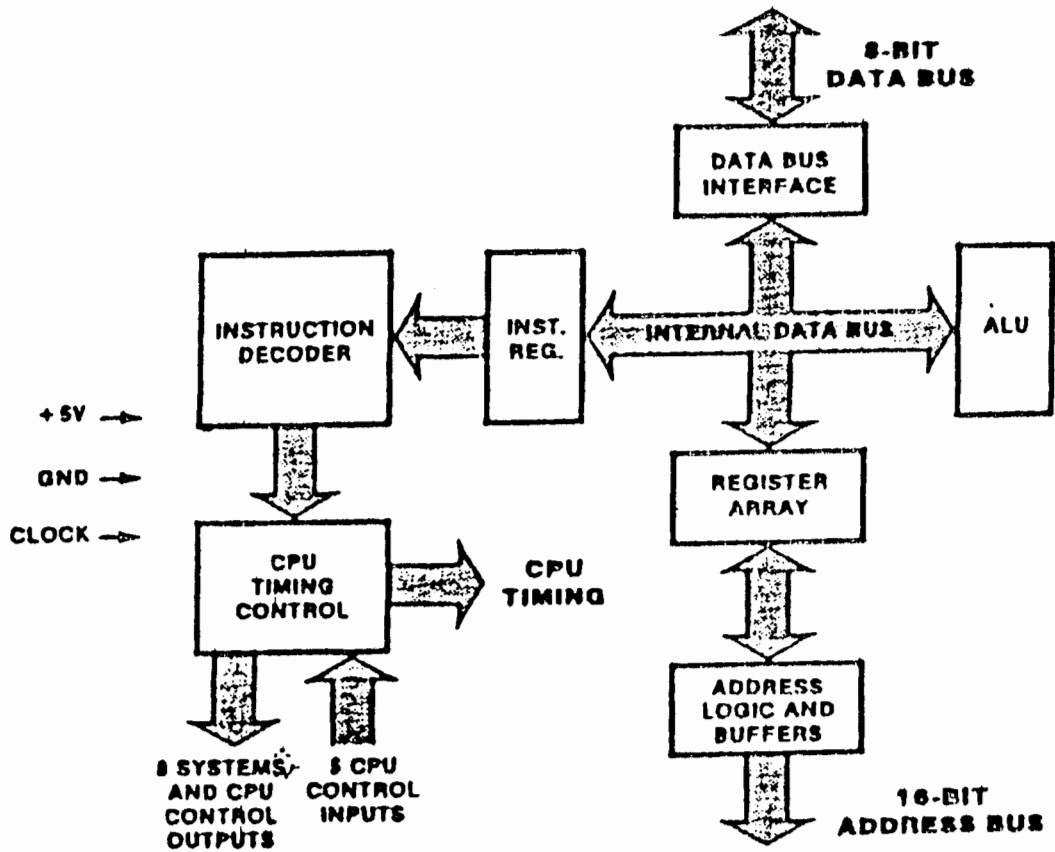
8-BIT DATA BUS

DATA BUS INTERFACE

INSTRUCTION DECODER

INST. REG.

INTERNAL DATA BUS

ALU

+5V

GND

CLOCK

REGISTER ARRAY

CPU TIMING CONTROL

CPU TIMING

ADDRESS LOGIC AND BUFFERS

8 SYSTEMS AND CPU CONTROL OUTPUTS

5 CPU CONTROL INPUTS

16-BIT ADDRESS BUS